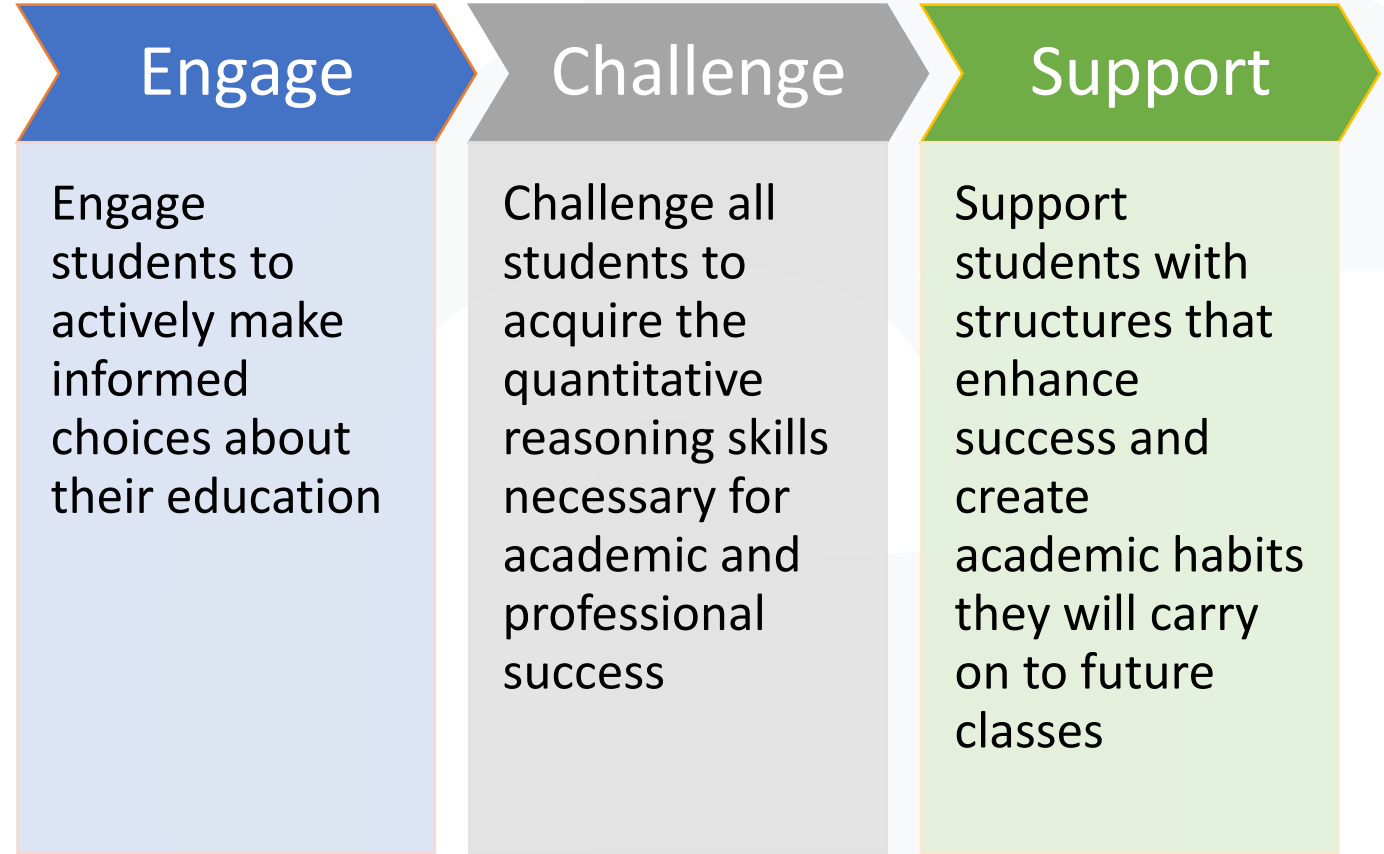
Engage

Engage students to actively make informed choices about their education

Challenge

Challenge all students to acquire the quantitative reasoning skills necessary for academic and professional success

Support

Support students with structures that enhance success and create academic habits they will carry on to future classes